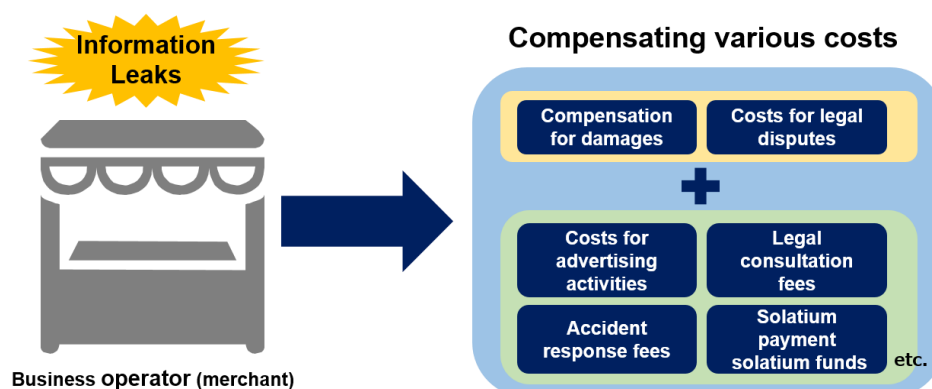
Information Leaks

Business operator (merchant)

Compensating various costs

Compensation for damages

Costs for legal disputes

Costs for advertising activities

Legal consultation fees

Accident response fees

Solatium payment solatium funds

etc.